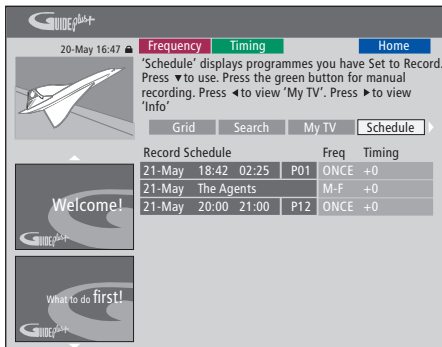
GUIDEplus+

20-May 16:47

Frequency

Timing

Home

'Schedule' displays programmes you have Set to Record. Press ▼to use. Press the green button for manual recording. Press ◄to view 'My TV'. Press ►to view 'Info'

Grid

Search

My TV

Schedule

| Record Schedule | | | | Freq | Timing |
|---|---|---|---|---|---|
| 21-May | 18:42 | 02:25 | P01 | ONCE | +0 |
| 21-May | The Agents | | | M-F | +0 |
| 21-May | 20:00 | 21:00 | P12 | ONCE | +0 |

Welcome!

GUIDEplus+

What to do first!

GUIDEplus+